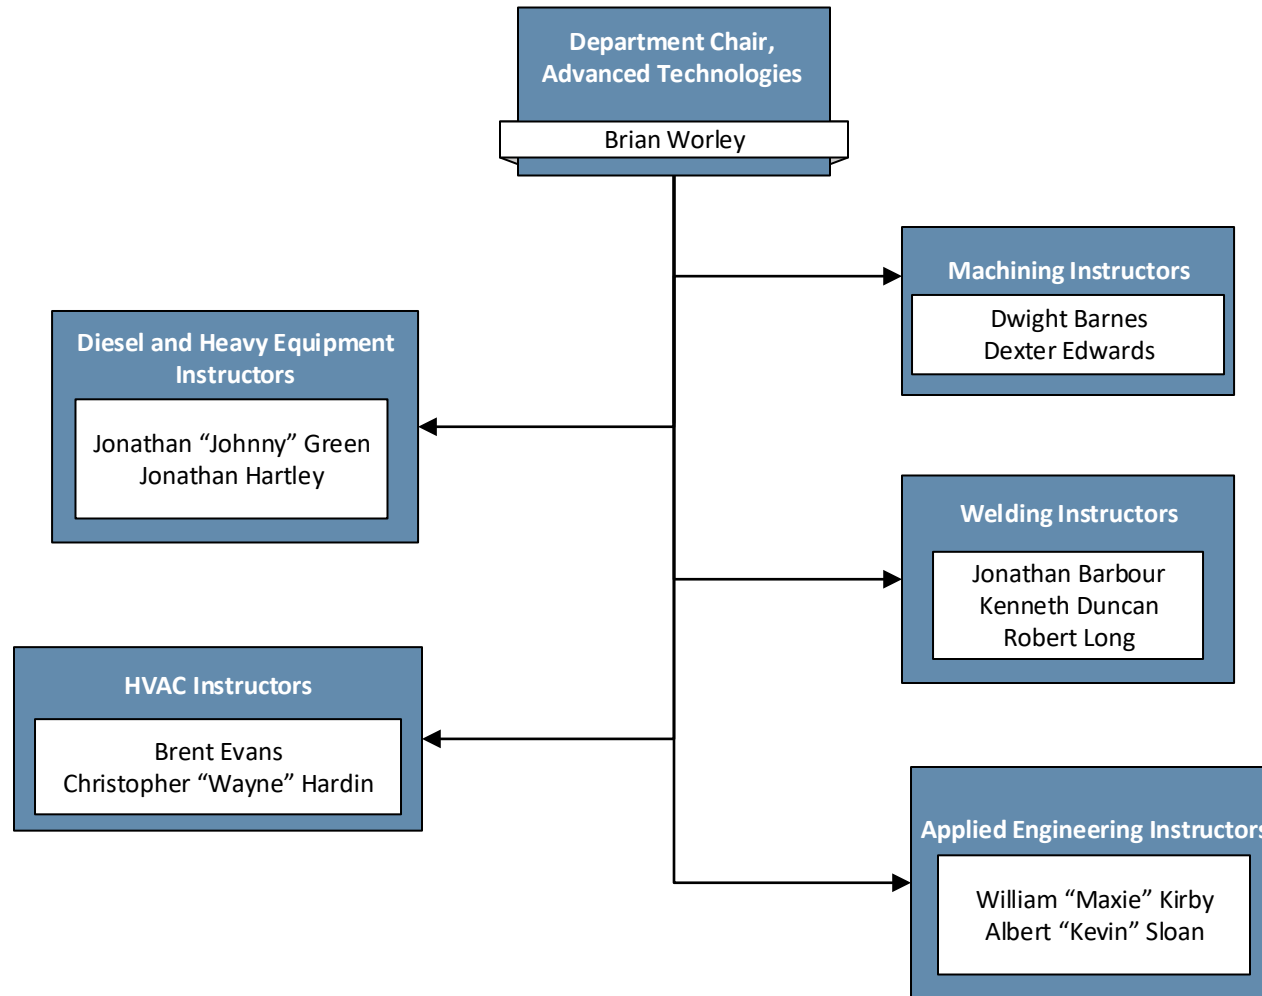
Department Chair, Advanced Technologies

Brian Worley

Machining Instructors

Dwight Barnes
Dexter Edwards

Diesel and Heavy Equipment Instructors

Jonathan “Johnny” Green
Jonathan Hartley

Welding Instructors

Jonathan Barbour
Kenneth Duncan
Robert Long

HVAC Instructors

Brent Evans
Christopher “Wayne” Hardin

Applied Engineering Instructor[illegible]

William “Maxie” Kirby
Albert “Kevin” Sloan